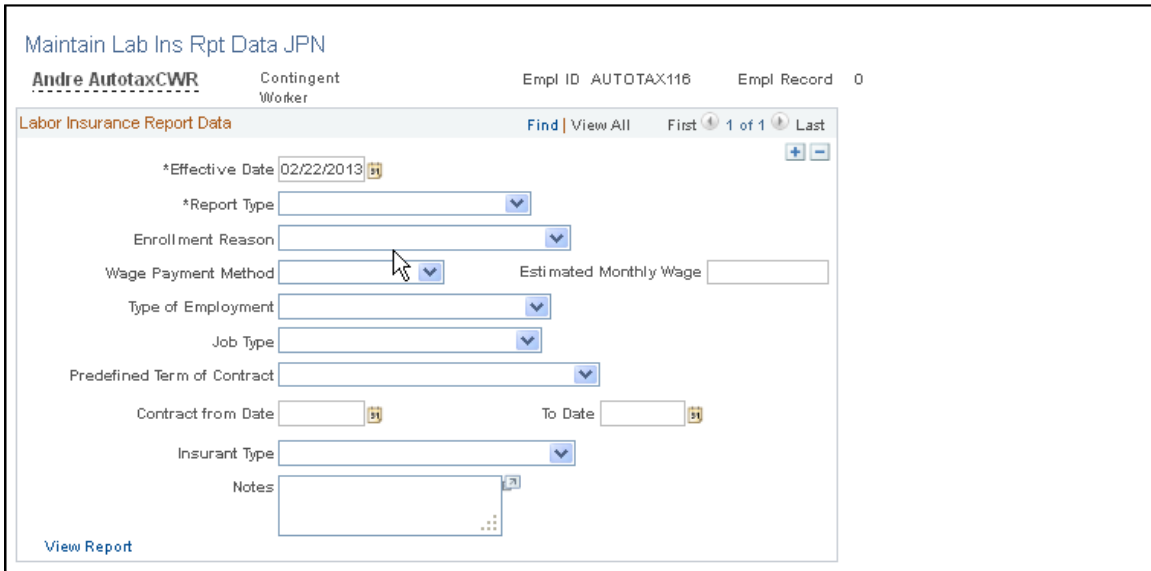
Maintain Lab Ins Rpt Data JPN

Andre AutotaxCWR Contingent Worker Empl ID AUTOTAX116 Empl Record 0

Labor Insurance Report Data Find | View All First 1 of 1 Last

*Effective Date 02/22/2013

*Report Type

Enrollment Reason

Wage Payment Method

Estimated Monthly Wage

Type of Employment

Job Type

Predefined Term of Contract

Contract from Date

To Date

Insurant Type

Notes

View Report